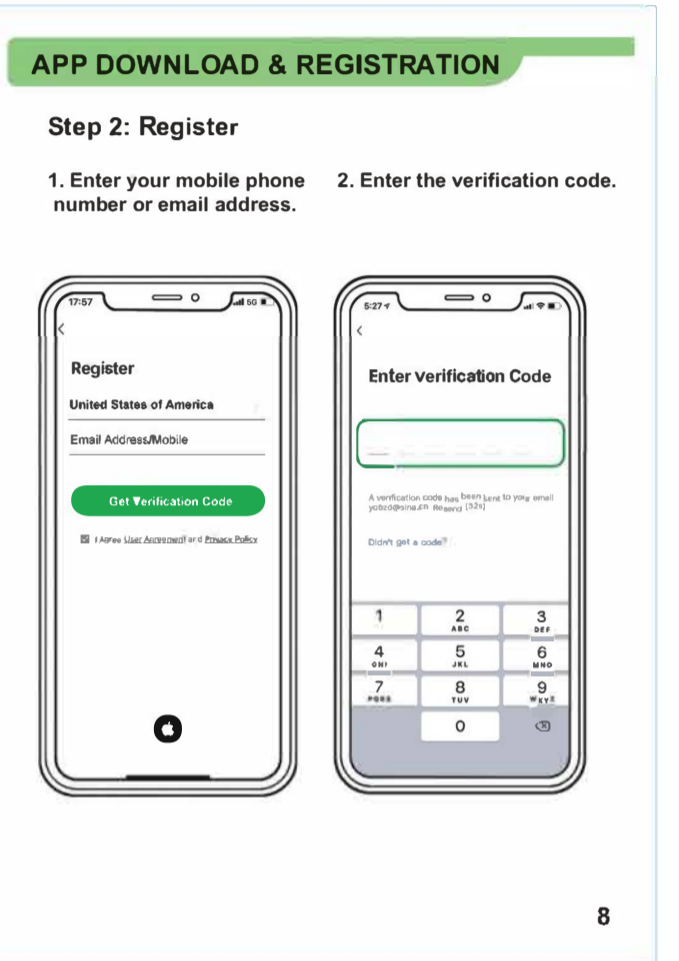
APP DOWNLOAD & REGISTRATION

Step 2: Register

1. Enter your mobile phone number or email address.

2. Enter the verification code.

17:57

5G

<

Register

United States of America

Email Address/Mobile

Get Verification Code

I Agree User Agreement and Privacy Policy

5:27

<

Enter Verification Code

A verification code has been sent to your email yobzd@sina.cn Resend (52s)

Didn't get a code?

1

2
ABC

3
DEF

4
GHI

5
JKL

6
MNO

7
PQRS

8
TUV

9
WXYZ

0

8